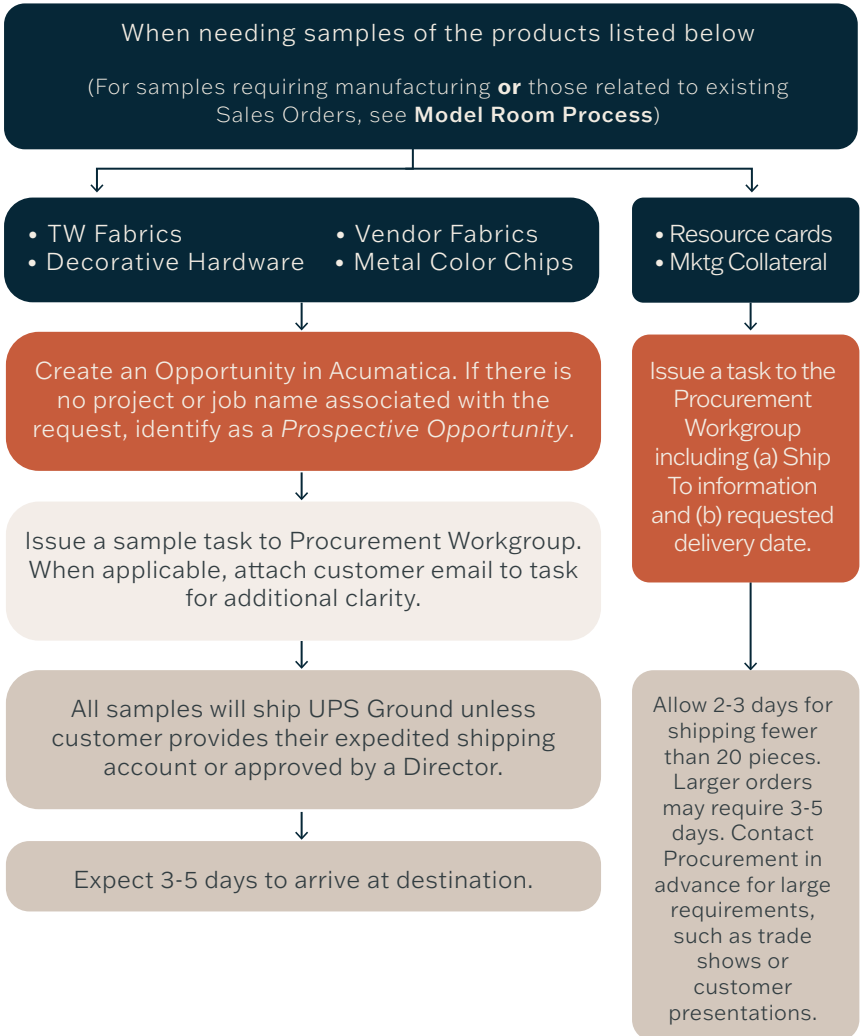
When needing samples of the products listed below

(For samples requiring manufacturing **or** those related to existing Sales Orders, see **Model Room Process**)

• TW Fabrics
• Decorative Hardware
• Vendor Fabrics
• Metal Color Chips

Create an Opportunity in Acumatica. If there is no project or job name associated with the request, identify as a *Prospective Opportunity*.

Issue a sample task to Procurement Workgroup. When applicable, attach customer email to task for additional clarity.

All samples will ship UPS Ground unless customer provides their expedited shipping account or approved by a Director.

Expect 3-5 days to arrive at destination.

• Resource cards
• Mktg Collateral

Issue a task to the Procurement Workgroup including (a) Ship To information and (b) requested delivery date.

Allow 2-3 days for shipping fewer than 20 pieces. Larger orders may require 3-5 days. Contact Procurement in advance for large requirements, such as trade shows or customer presentations.